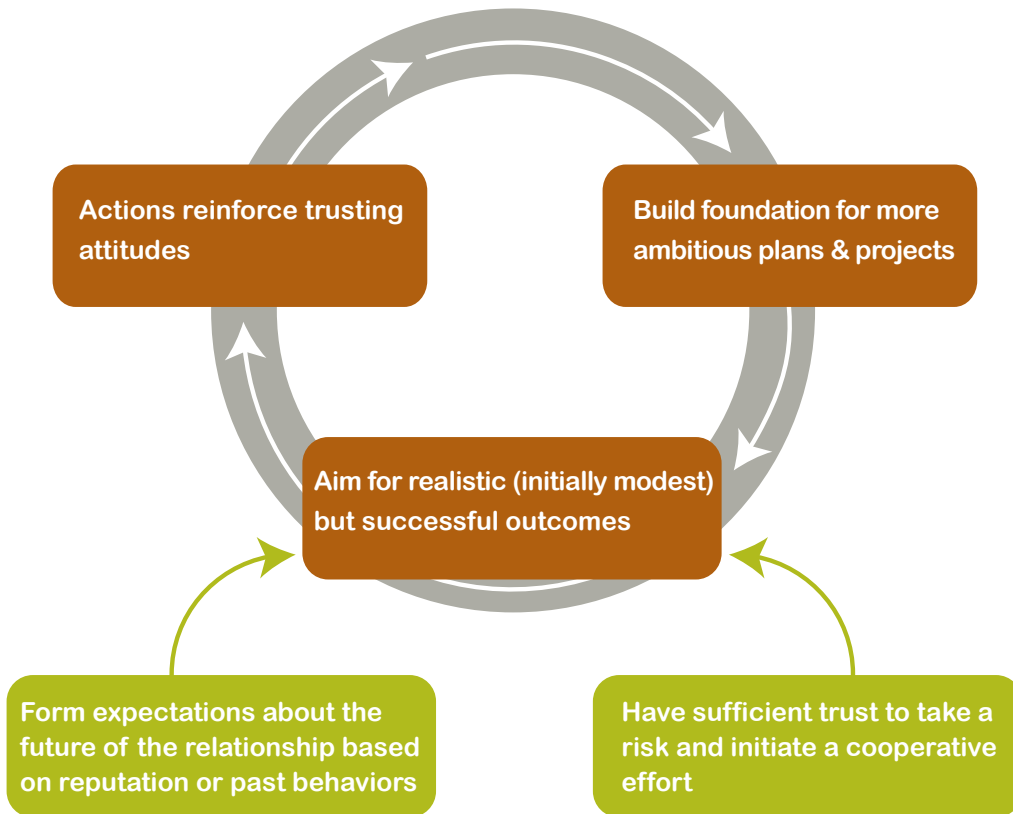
Actions reinforce trusting attitudes

Build foundation for more ambitious plans & projects

Aim for realistic (initially modest) but successful outcomes

Form expectations about the future of the relationship based on reputation or past behaviors

Have sufficient trust to take a risk and initiate a cooperative effort